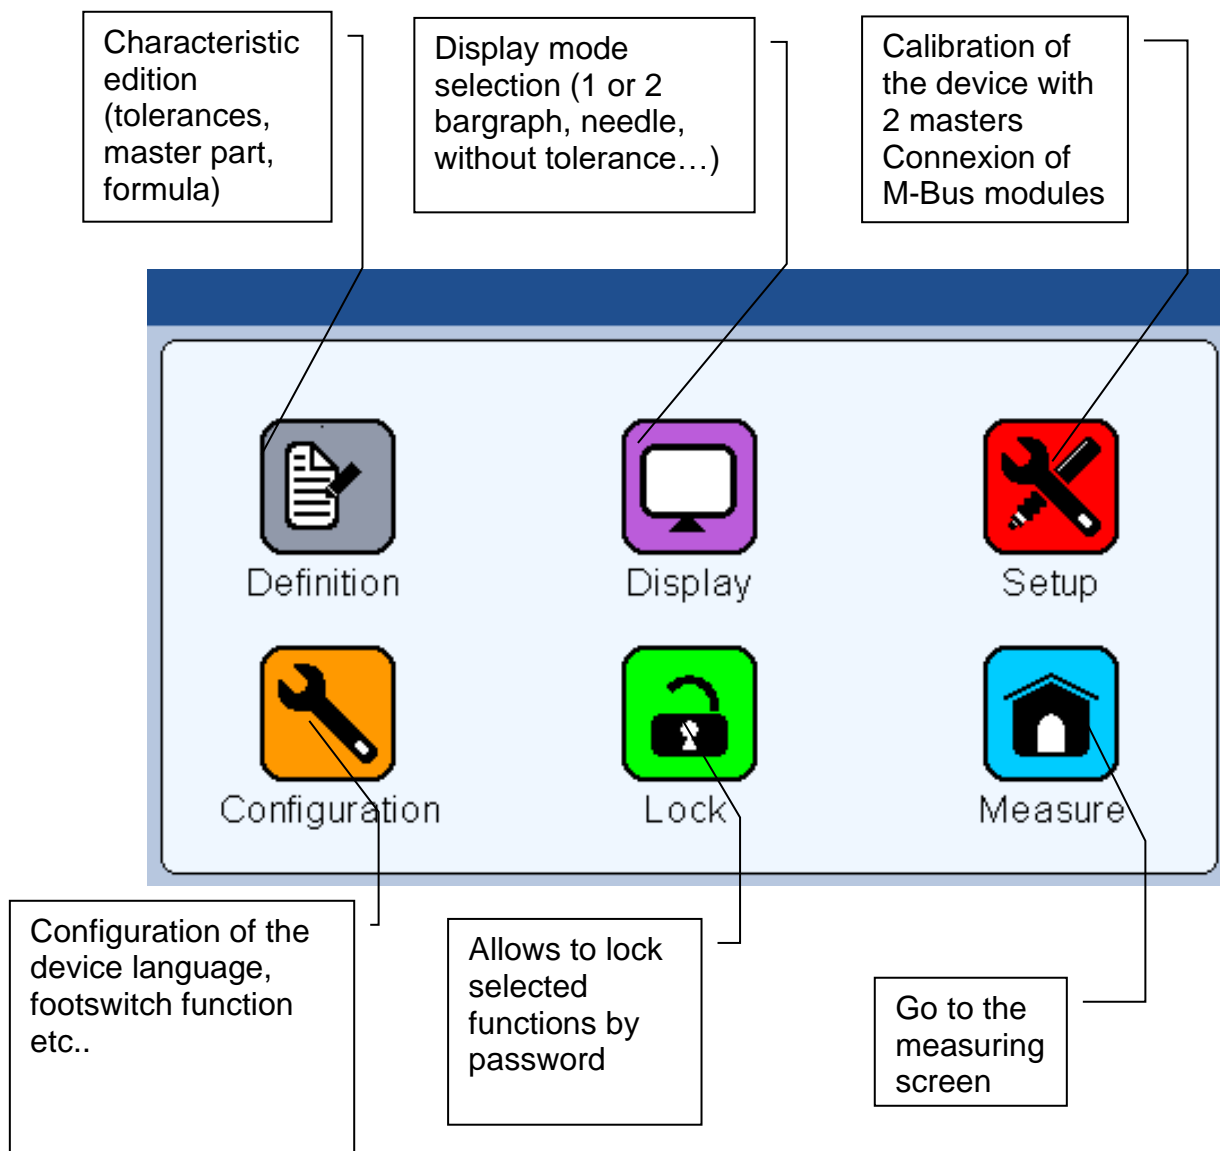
Characteristic edition (tolerances, master part, formula)

Display mode selection (1 or 2 bargraph, needle, without tolerance…)

Calibration of the device with 2 masters Connexion of M-Bus modules

Definition

Display

Setup

Configuration

Lock

Measure

Configuration of the device language, footswitch function etc..

Allows to lock selected functions by password

Go to the measuring screen